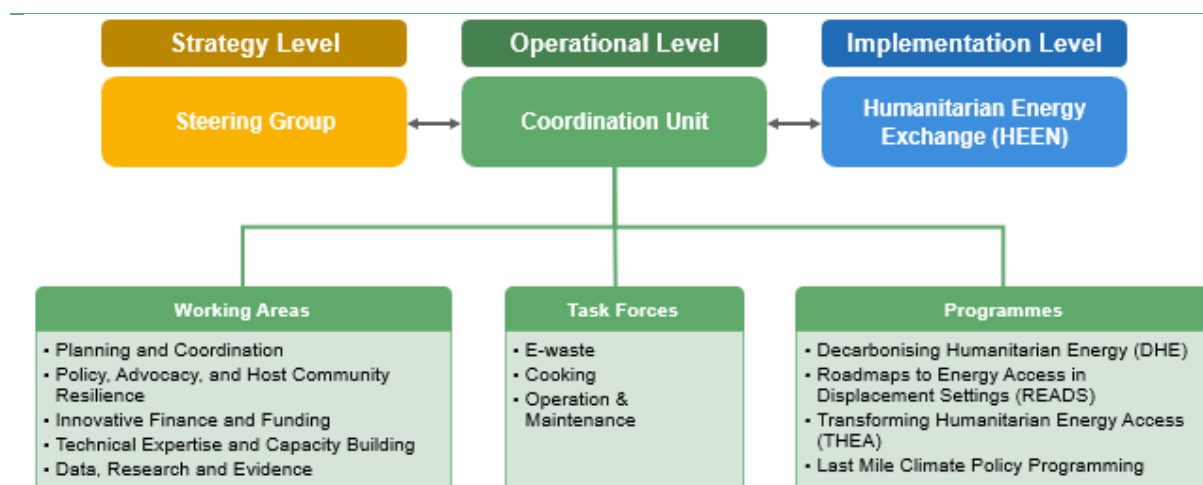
Strategy Level

Operational Level

Implementation Level

Steering Group

Coordination Unit

Humanitarian Energy Exchange (HEEN)

Working Areas
- Planning and Coordination
- Policy, Advocacy, and Host Community Resilience
- Innovative Finance and Funding
- Technical Expertise and Capacity Building
- Data, Research and Evidence

Task Forces
- E-waste
- Cooking
- Operation & Maintenance

Programmes
- Decarbonising Humanitarian Energy (DHE)
- Roadmaps to Energy Access in Displacement Settings (READS)
- Transforming Humanitarian Energy Access (THEA)
- Last Mile Climate Policy Programming